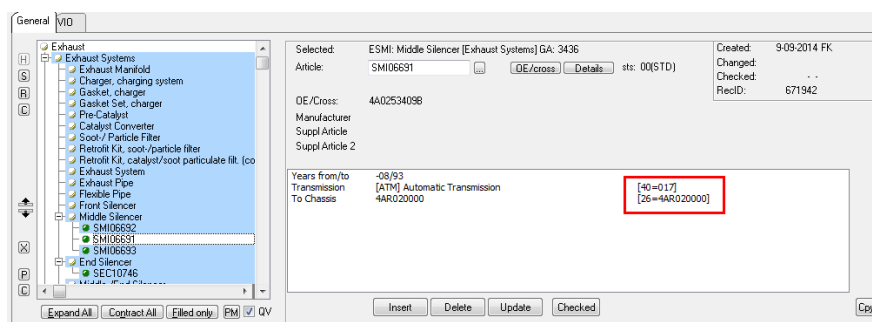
General | VIO

H
S
B
C

Exhaust
Exhaust Systems
Exhaust Manifold
Charger, charging system
Gasket, charger
Gasket Set, charger
Pre-Catalyst
Catalyst Converter
Soot-/ Particle Filter
Retrofit Kit, soot-/particle filter
Retrofit Kit, catalyst/soot particulate filt. (co
Exhaust System
Exhaust Pipe
Flexible Pipe
Front Silencer
Middle Silencer
SMI06692
SMI06691
SMI06693
End Silencer
SEC10746
Middle-/End Silencer

X
P
C

Expand All | Contract All | Filled only | PM | QV

Selected: ESMI: Middle Silencer [Exhaust Systems] GA: 3436
Article: SMI06691 | ... | OE/cross | Details | sts: 00(STD)
OE/Cross: 4A0253409B
Manufacturer
Suppl Article
Suppl Article 2

Created: 9-09-2014 FK
Changed:
Checked: - -
RecID: 671942

| | | |
|---|---|---|
| Years from/to | -08/93 | |
| Transmission | [ATM] Automatic Transmission | [40=017] |
| To Chassis | 4AR020000 | [26=4AR020000] |

Insert | Delete | Update | Checked

Cpy